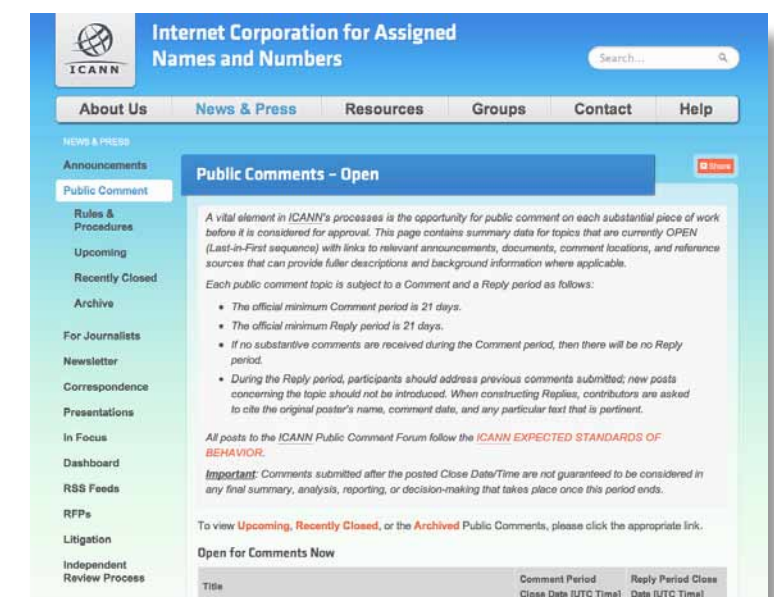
ICANN

Internet Corporation for Assigned Names and Numbers

Search...

About Us | News & Press | Resources | Groups | Contact | Help

NEWS & PRESS

Announcements

Public Comment

Rules & Procedures

Upcoming

Recently Closed

Archive

For Journalists

Newsletter

Correspondence

Presentations

In Focus

Dashboard

RSS Feeds

RFPs

Litigation

Independent Review Process

Share

Public Comments – Open

A vital element in ICANN's processes is the opportunity for public comment on each substantial piece of work before it is considered for approval. This page contains summary data for topics that are currently OPEN (Last-in-First sequence) with links to relevant announcements, documents, comment locations, and reference sources that can provide fuller descriptions and background information where applicable.

Each public comment topic is subject to a Comment and a Reply period as follows:

- The official minimum Comment period is 21 days.
- The official minimum Reply period is 21 days.
- If no substantive comments are received during the Comment period, then there will be no Reply period.
- During the Reply period, participants should address previous comments submitted; new posts concerning the topic should not be introduced. When constructing Replies, contributors are asked to cite the original poster's name, comment date, and any particular text that is pertinent.

All posts to the ICANN Public Comment Forum follow the ICANN EXPECTED STANDARDS OF BEHAVIOR.

Important: Comments submitted after the posted Close Date/Time are not guaranteed to be considered in any final summary, analysis, reporting, or decision-making that takes place once this period ends.

To view Upcoming, Recently Closed, or the Archived Public Comments, please click the appropriate link.

Open for Comments Now

| Title | Comment Period Close Date [UTC Time] | Reply Period Close Date [UTC Time] |
|---|---|---|